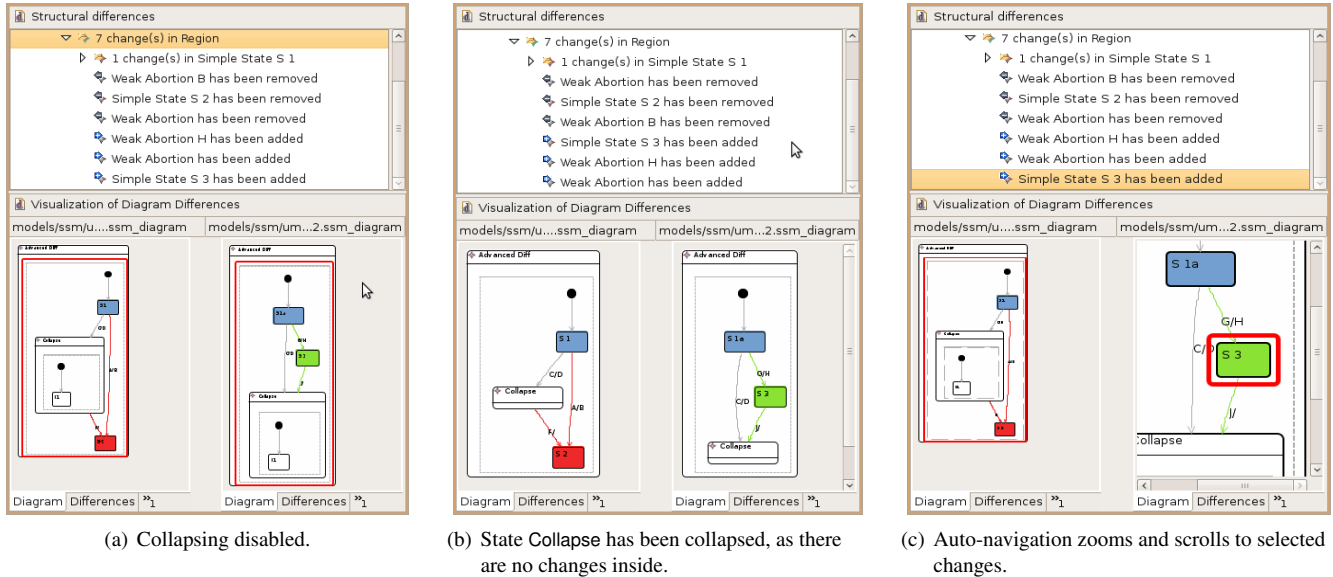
Structural differences
7 change(s) in Region
1 change(s) in Simple State S 1
Weak Abortion B has been removed
Simple State S 2 has been removed
Weak Abortion has been removed
Weak Abortion H has been added
Weak Abortion has been added
Simple State S 3 has been added
Visualization of Diagram Differences
models/ssm/u....ssm_diagram
models/ssm/um...2.ssm_diagram
Advanced Diff
S1
C/D
A/B
Collapse
I1
S2
Advanced Diff
S1a
G/H
C/D
S3
I/
Collapse
I1
Diagram Differences »1

(a) Collapsing disabled.

Structural differences
7 change(s) in Region
1 change(s) in Simple State S 1
Weak Abortion has been removed
Simple State S 2 has been removed
Weak Abortion B has been removed
Simple State S 3 has been added
Weak Abortion H has been added
Weak Abortion has been added
Visualization of Diagram Differences
models/ssm/u....ssm_diagram
models/ssm/um...2.ssm_diagram
Advanced Diff
S 1
C/D
Collapse
A/B
F/
S 2
Advanced Diff
S 1a
G/H
C/D
S 3
I/
Collapse
Diagram Differences »1

(b) State Collapse has been collapsed, as there are no changes inside.

Structural differences
7 change(s) in Region
1 change(s) in Simple State S 1
Weak Abortion B has been removed
Simple State S 2 has been removed
Weak Abortion has been removed
Weak Abortion H has been added
Weak Abortion has been added
Simple State S 3 has been added
Visualization of Diagram Differences
models/ssm/u....ssm_diagram
models/ssm/um...2.ssm_diagram
Advanced Diff
S1
Collapse
S 1a
G/H
C/D
S 3
I/
Collapse
Diagram Differences »1

(c) Auto-navigation zooms and scrolls to selected changes.